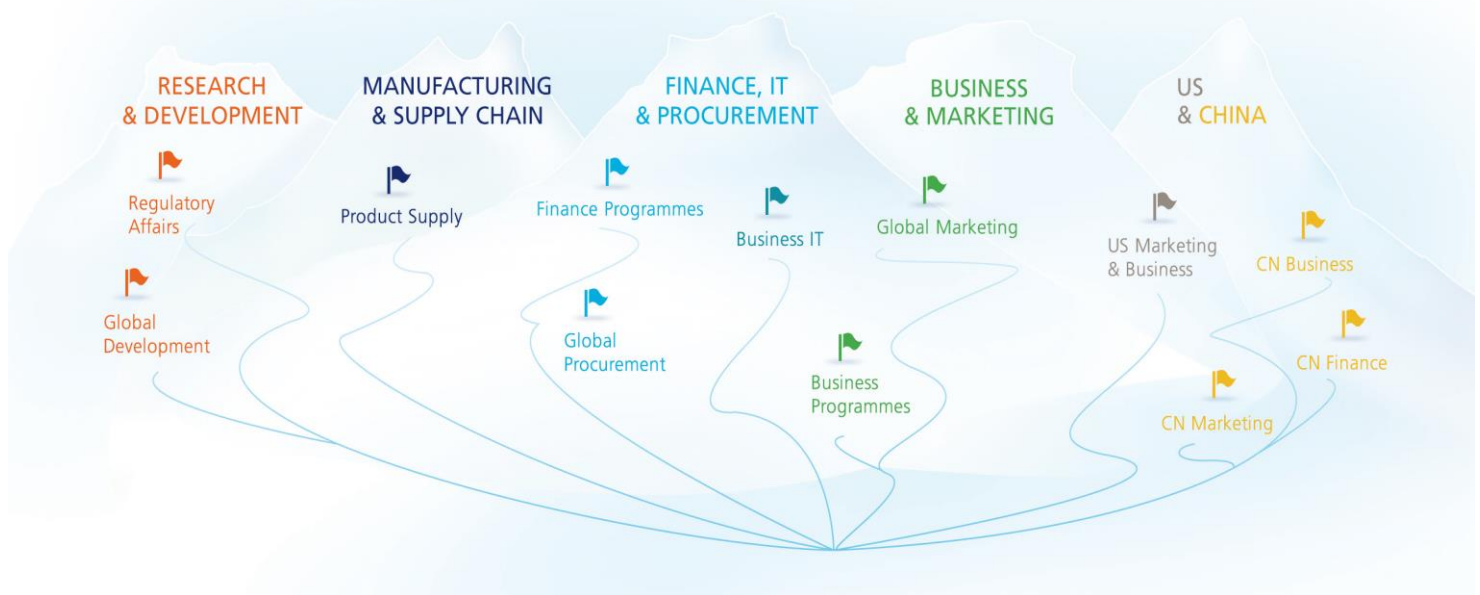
RESEARCH & DEVELOPMENT

Regulatory Affairs

Global Development

MANUFACTURING & SUPPLY CHAIN

Product Supply

FINANCE, IT & PROCUREMENT

Finance Programmes

Business IT

Global Procurement

BUSINESS & MARKETING

Global Marketing

Business Programmes

US & CHINA

US Marketing & Business

CN Business

CN Finance

CN Marketing